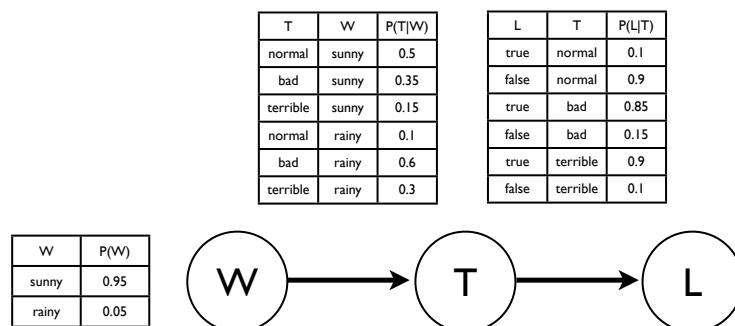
| T | W | P(T\|W) |
|---|---|---|
| normal | sunny | 0.5 |
| bad | sunny | 0.35 |
| terrible | sunny | 0.15 |
| normal | rainy | 0.1 |
| bad | rainy | 0.6 |
| terrible | rainy | 0.3 |

| L | T | P(L\|T) |
|---|---|---|
| true | normal | 0.1 |
| false | normal | 0.9 |
| true | bad | 0.85 |
| false | bad | 0.15 |
| true | terrible | 0.9 |
| false | terrible | 0.1 |

| W | P(W) |
|---|---|
| sunny | 0.95 |
| rainy | 0.05 |

W

T

L